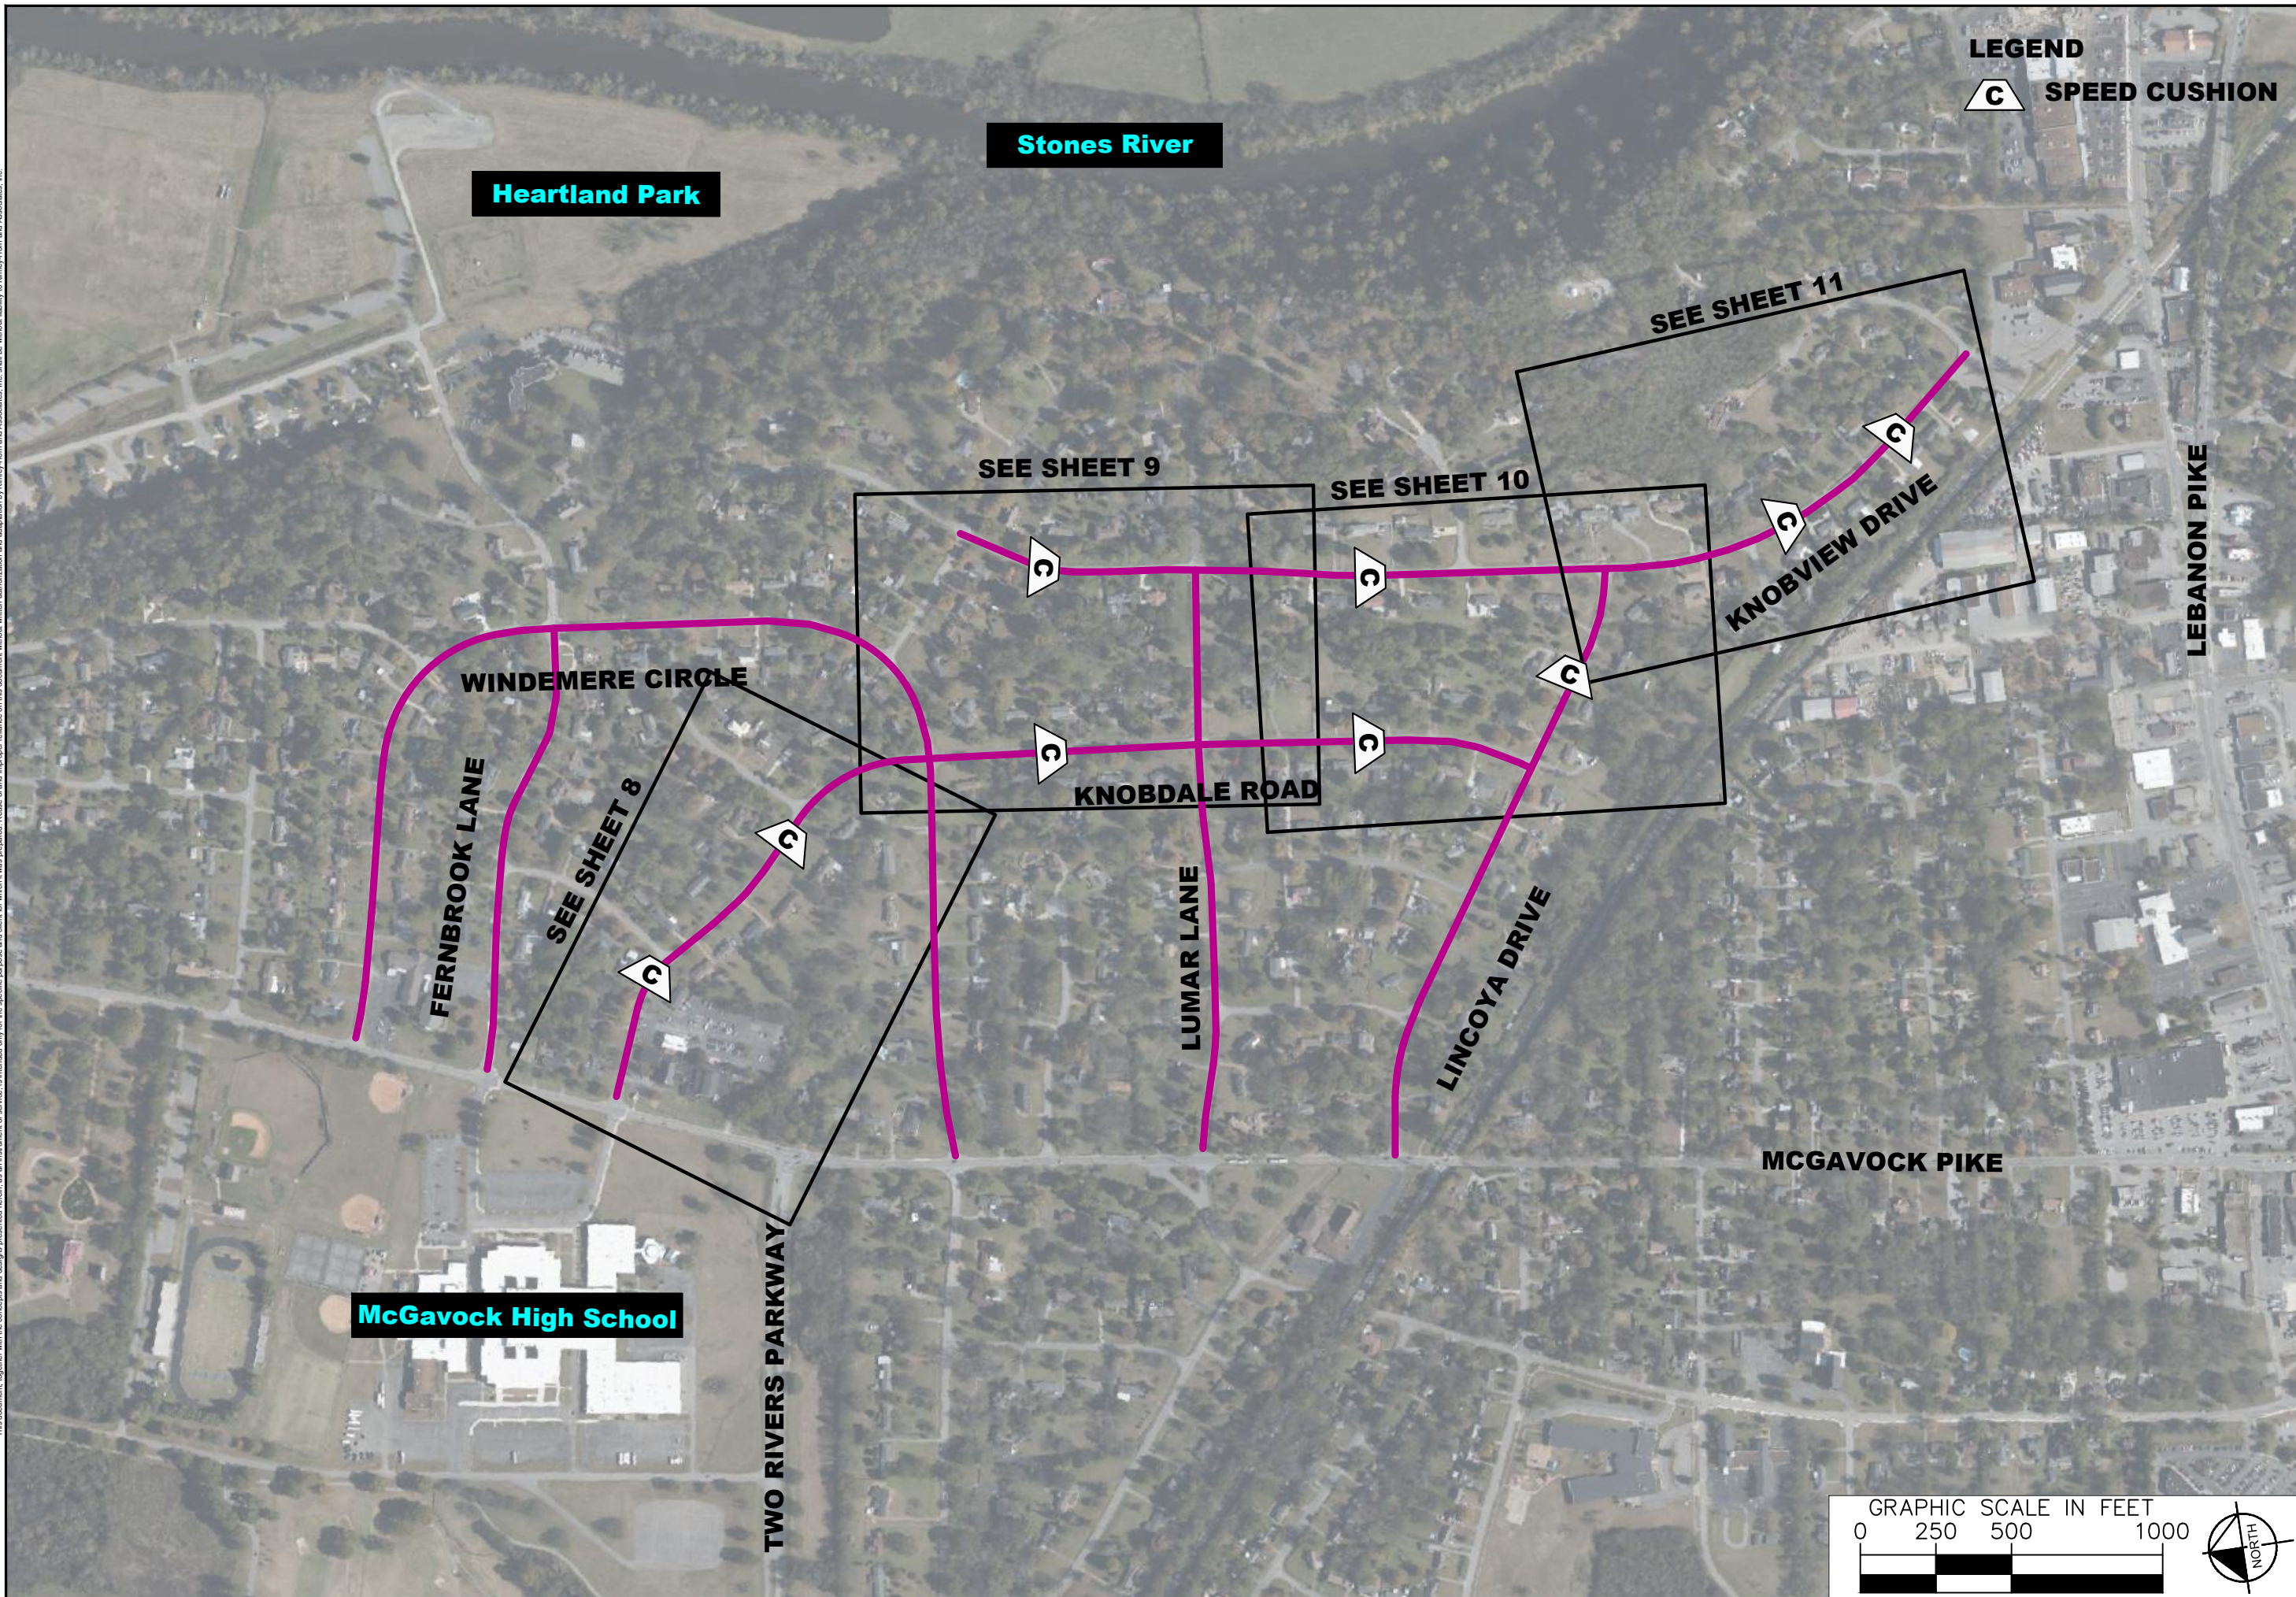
LEGEND
C SPEED CUSHION

Stones River

Heartland Park

SEE SHEET 11

SEE SHEET 9

SEE SHEET 10

KNOBVIEW DRIVE

LEBANON PIKE

WINDEMERE CIRCLE

FERNBROOK LANE

SEE SHEET 8

KNOBDALE ROAD

LUMAR LANE

LINCOYA DRIVE

MCGAVOCK PIKE

McGavock High School

TWO RIVERS PARKWAY

C C C C C C C C C

GRAPHIC SCALE IN FEET
0 250 500 1000

NORTH